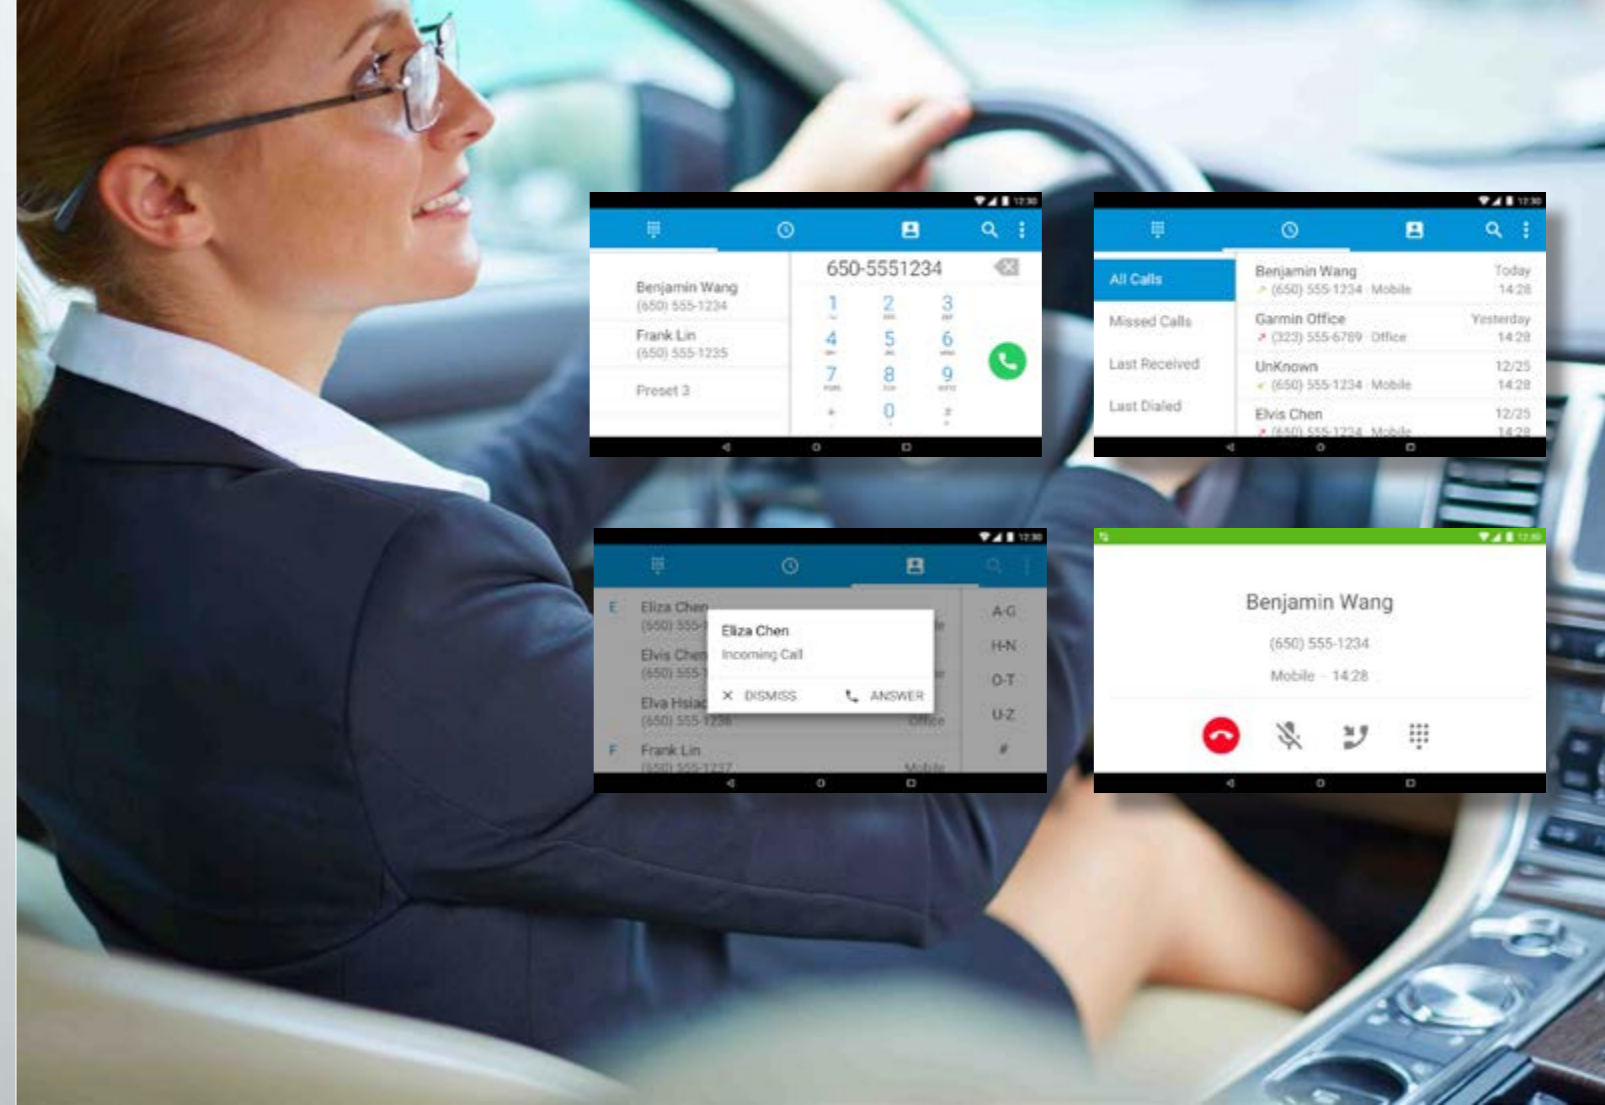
12:30

Benjamin Wang
(650) 555-1234
Frank Lin
(650) 555-1235
Preset 3

650-5551234

1 2 3
4 5 6
7 8 9
* 0 #

12:30

All Calls
Missed Calls
Last Received
Last Dialed

Benjamin Wang
(650) 555-1234 · Mobile
Today
14:28
Garmin Office
(323) 555-6789 · Office
Yesterday
14:28
UnKnown
(650) 555-1234 · Mobile
12/25
14:28
Elvis Chen
(650) 555-1234 · Mobile
12/25
14:28

12:30

E
Eliza Chen
(650) 555-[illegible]
Elvis Chen
(650) 555-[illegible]
Elva Hsiao
(650) 555-1236
Office
F
Frank Lin
(650) 555-1237
Mobile

A-G
H-N
O-T
U-Z
#

Eliza Chen
Incoming Call
DISMISS
ANSWER

12:30

Benjamin Wang
(650) 555-1234
Mobile · 14:28